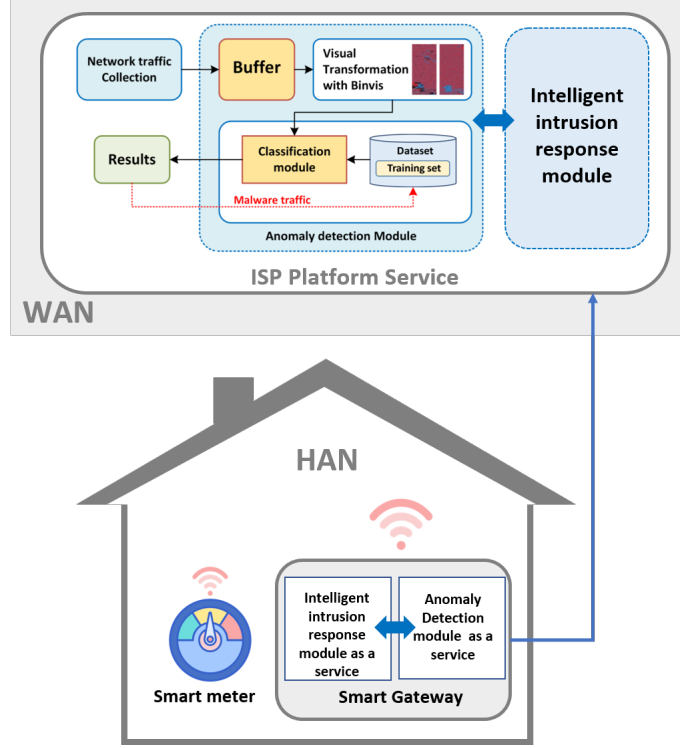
Network traffic Collection

Buffer

Visual Transformation with Binvis

Intelligent intrusion response module

Results

Classification module

Dataset

Training set

Malware traffic

Anomaly detection Module

ISP Platform Service

WAN

HAN

Intelligent intrusion response module as a service

Anomaly Detection module as a service

Smart meter

Smart Gateway